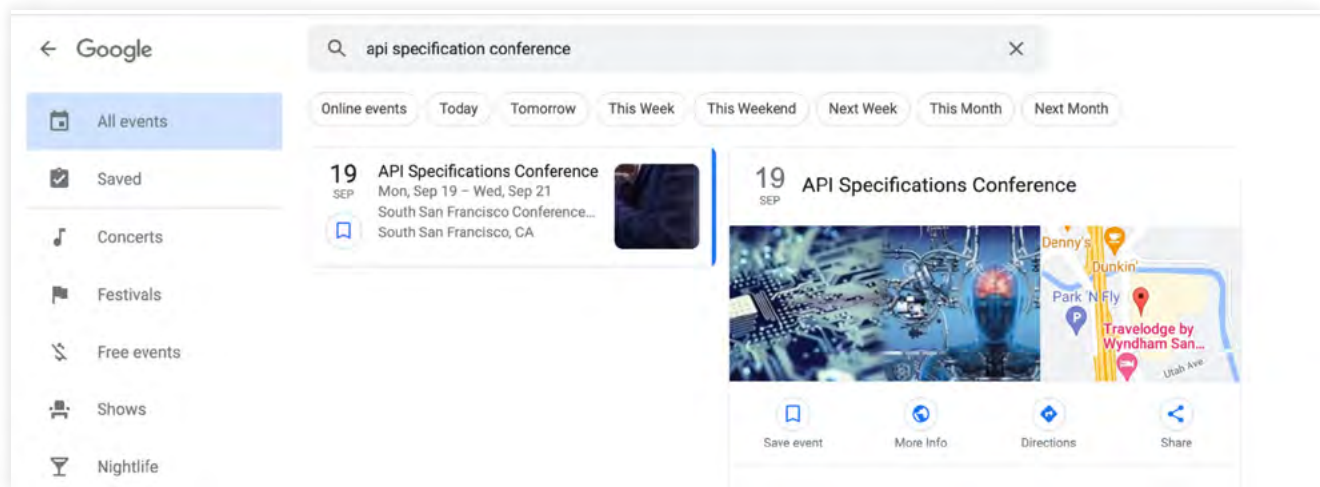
← Google

api specification conference

All events
Saved
Concerts
Festivals
Free events
Shows
Nightlife

Online events | Today | Tomorrow | This Week | This Weekend | Next Week | This Month | Next Month

19
SEP
API Specifications Conference
Mon, Sep 19 – Wed, Sep 21
South San Francisco Conference...
South San Francisco, CA

19
SEP
API Specifications Conference

Denny's
Dunkin'
Park 'N Fly
Travelodge by Wyndham San...
Utah Ave

Save event
More Info
Directions
Share